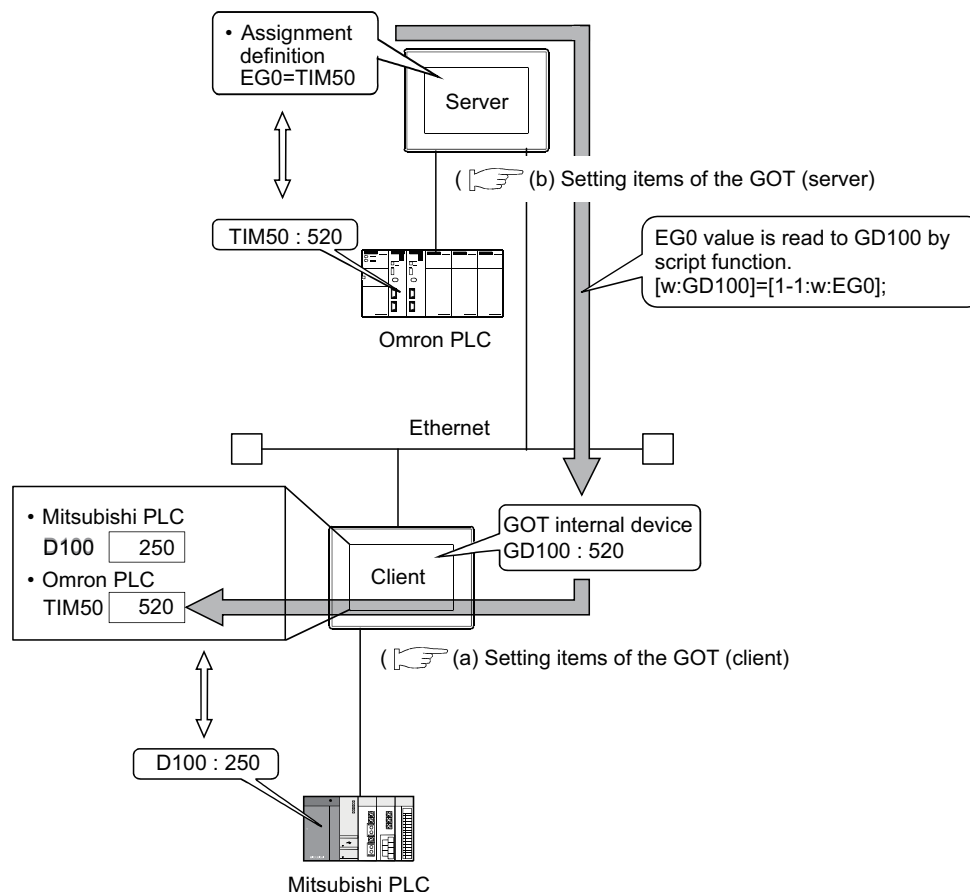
• Assignment definition EG0=TIM50

Server

( (b) Setting items of the GOT (server)

TIM50 : 520

EG0 value is read to GD100 by script function.
[w:GD100]=[1-1:w:EG0];

Omron PLC

Ethernet

• Mitsubishi PLC
D100 250
• Omron PLC
TIM50 520

Client

GOT internal device
GD100 : 520

( (a) Setting items of the GOT (client)

D100 : 250

Mitsubishi PLC